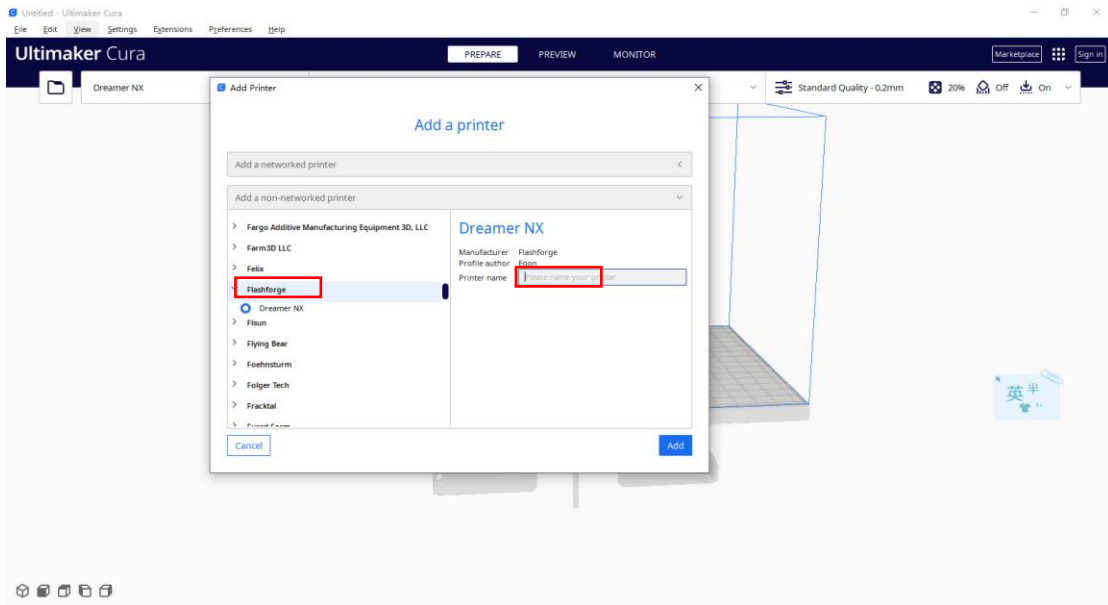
Untitled - Ultimaker Cura

File Edit View Settings Extensions Preferences Help

Ultimaker Cura

PREPARE PREVIEW MONITOR

Marketplace Sign in

Dreamer NX

Standard Quality - 0.2mm 20% Off On

Add Printer

Add a printer

Add a networked printer

Add a non-networked printer

Fargo Additive Manufacturing Equipment 3D, LLC
Farm3D LLC
Felix
Flashforge
Dreamer NX
Flsun
Flying Bear
Foehnsturm
Folger Tech
Fracktal
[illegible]

Dreamer NX

Manufacturer Flashforge
Profile author Egon
Printer name Please name your printer

Cancel

Add

英半